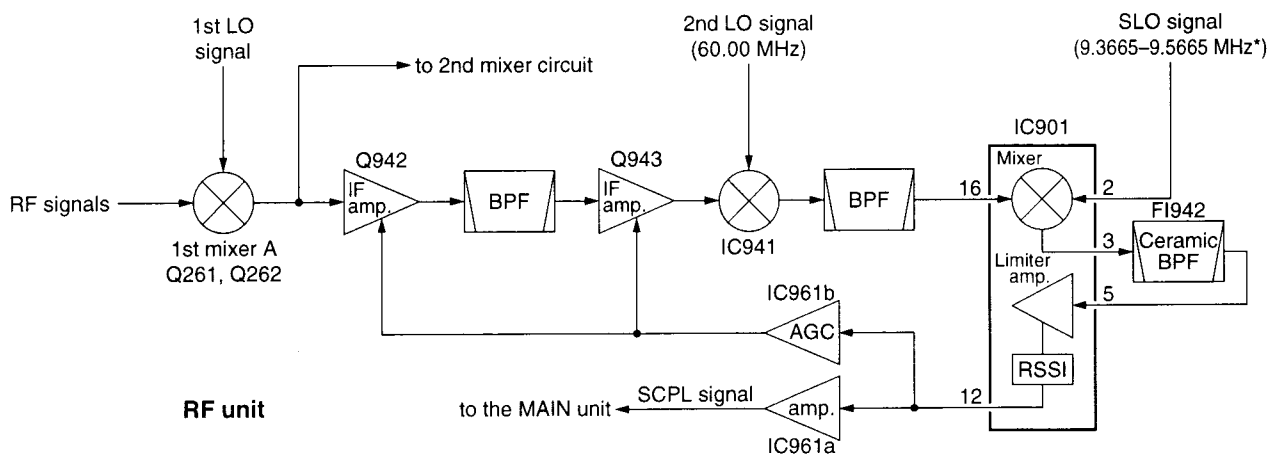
1st LO signal

to 2nd mixer circuit

2nd LO signal (60.00 MHz)

SLO signal (9.3665–9.5665 MHz*)

IC901

Q942

Q943

Mixer

RF signals

IF amp.

BPF

IF amp.

BPF

16

2

FI942

1st mixer A Q261, Q262

IC941

3

Ceramic BPF

Limiter amp.

IC961b

5

AGC

RSSI

SCPL signal

12

RF unit

to the MAIN unit

amp.

IC961a